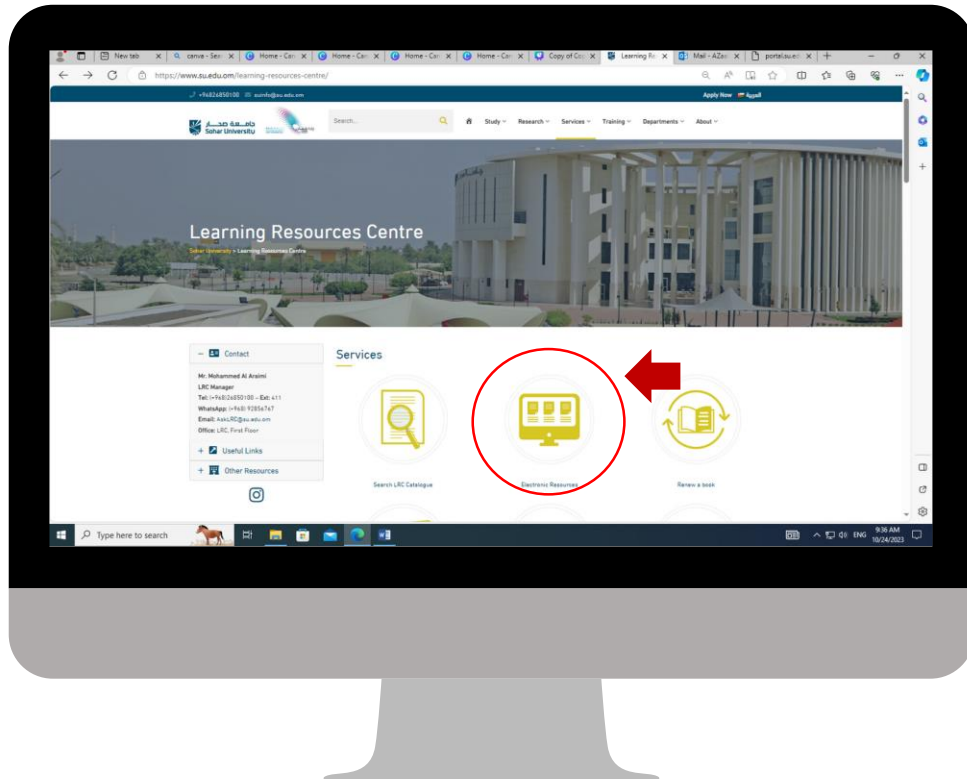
New tab | canva - Sear | Home - Can | Home - Can | Home - Can | Copy of Ca | Learning Re | Mail - AZa | portal.su.e

https://www.su.edu.om/learning-resources-centre/

+96826850100 suinfo@su.edu.om

Apply Now العربية

جامعة صحار Sohar University

Search...

Study Research Services Training Departments About

Learning Resources Centre

Sohar University > Learning Resources Centre

Contact

Mr. Mohammed Al Araimi
LRC Manager
Tel: (+968)26850100 – Ext: 411
WhatsApp: (+968) 92856767
Email: AskLRC@su.edu.om
Office: LRC, First Floor

+ Useful Links

+ Other Resources

Services

Search LRC Catalogue

Electronic Resources

Renew a book

Type here to search

ENG 9:36 AM 10/24/2023